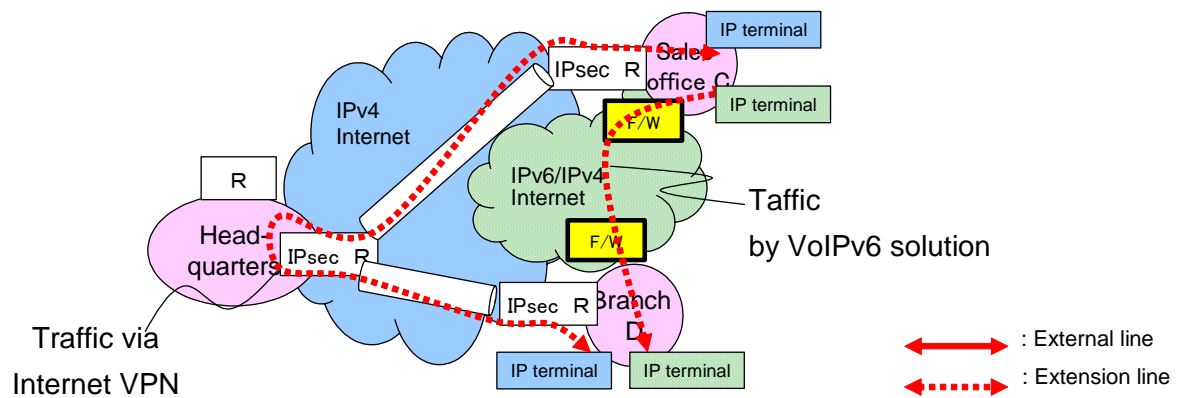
IP terminal
IPsec R
Sales office C
IP terminal
IPv4 Internet
F/W
R
IPv6/IPv4 Internet
Taffic by VoIPv6 solution
F/W
Headquarters
IPsec R
IPsec R
Branch D
Traffic via Internet VPN
IP terminal
IP terminal
: External line
: Extension line